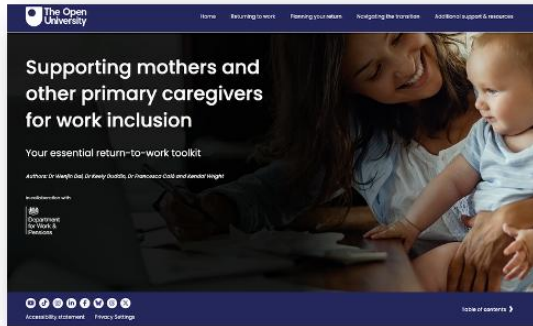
The Open University

Home Returning to work Planning your return Navigating the transition Additional support & resources

Supporting mothers and other primary caregivers for work inclusion

Your essential return-to-work toolkit

Authors: Dr Wenjin Dai, Dr Keely Duddle, Dr Francesca Calò and Kendal Wright

In collaboration with:

Department for Work & Pensions

Accessibility statement Privacy Settings

Table of contents ›